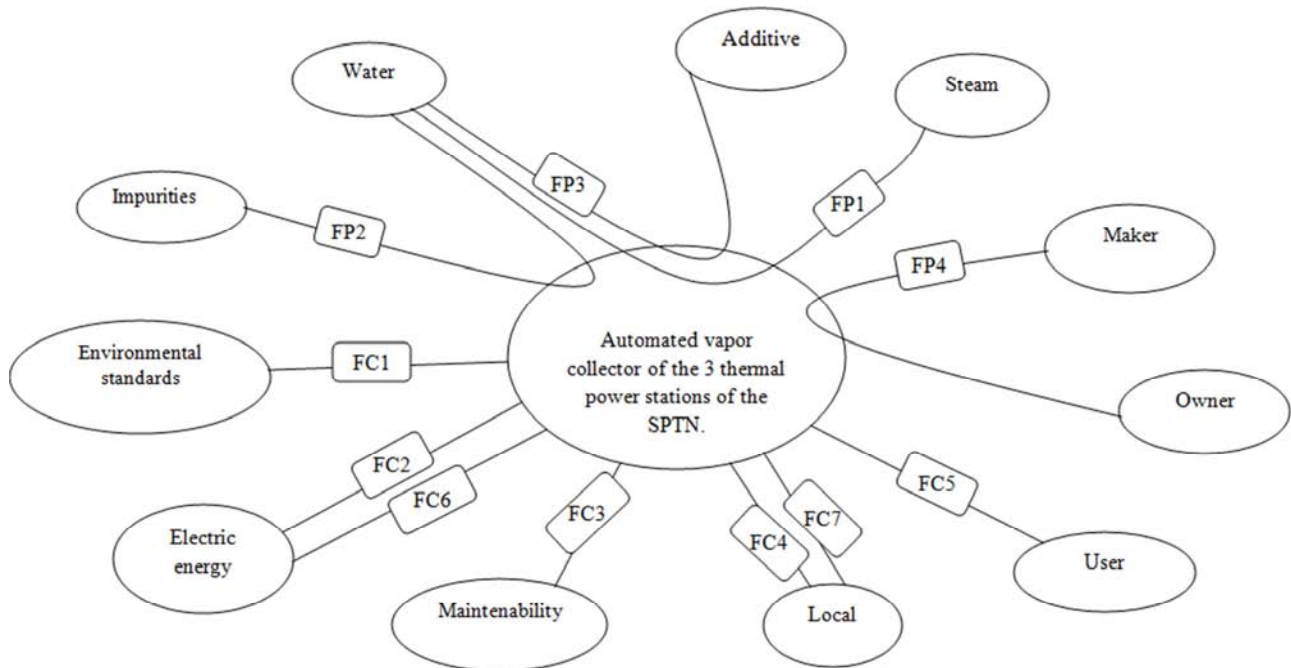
Additive

Water

Steam

FP3

FP1

Impurities

FP2

Maker

FP4

Environmental standards

FC1

Automated vapor collector of the 3 thermal power stations of the SPTN.

Owner

FC2

FC6

FC5

FC3

FC7

FC4

Electric energy

User

Maintenability

Local